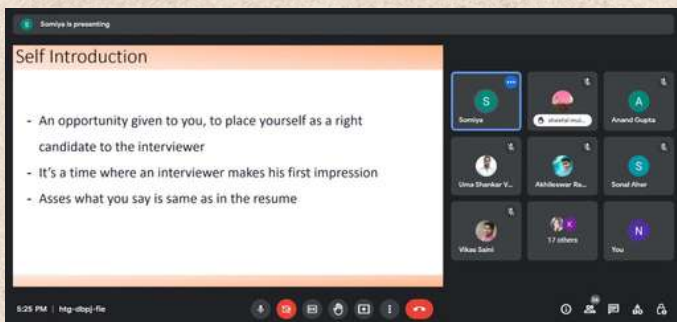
Somiya is presenting

Self Introduction

- An opportunity given to you, to place yourself as a right candidate to the interviewer
- It's a time where an interviewer makes his first impression
- Asses what you say is same as in the resume

S
Somiya

shastal mi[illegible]

A
Anand Gupta

Uma Shankar V...

Akhileswar Ra...

S
Sonal Aher

Vikas Saini

K
17 others

N
You

5:25 PM | htg-dbpj-fie

36